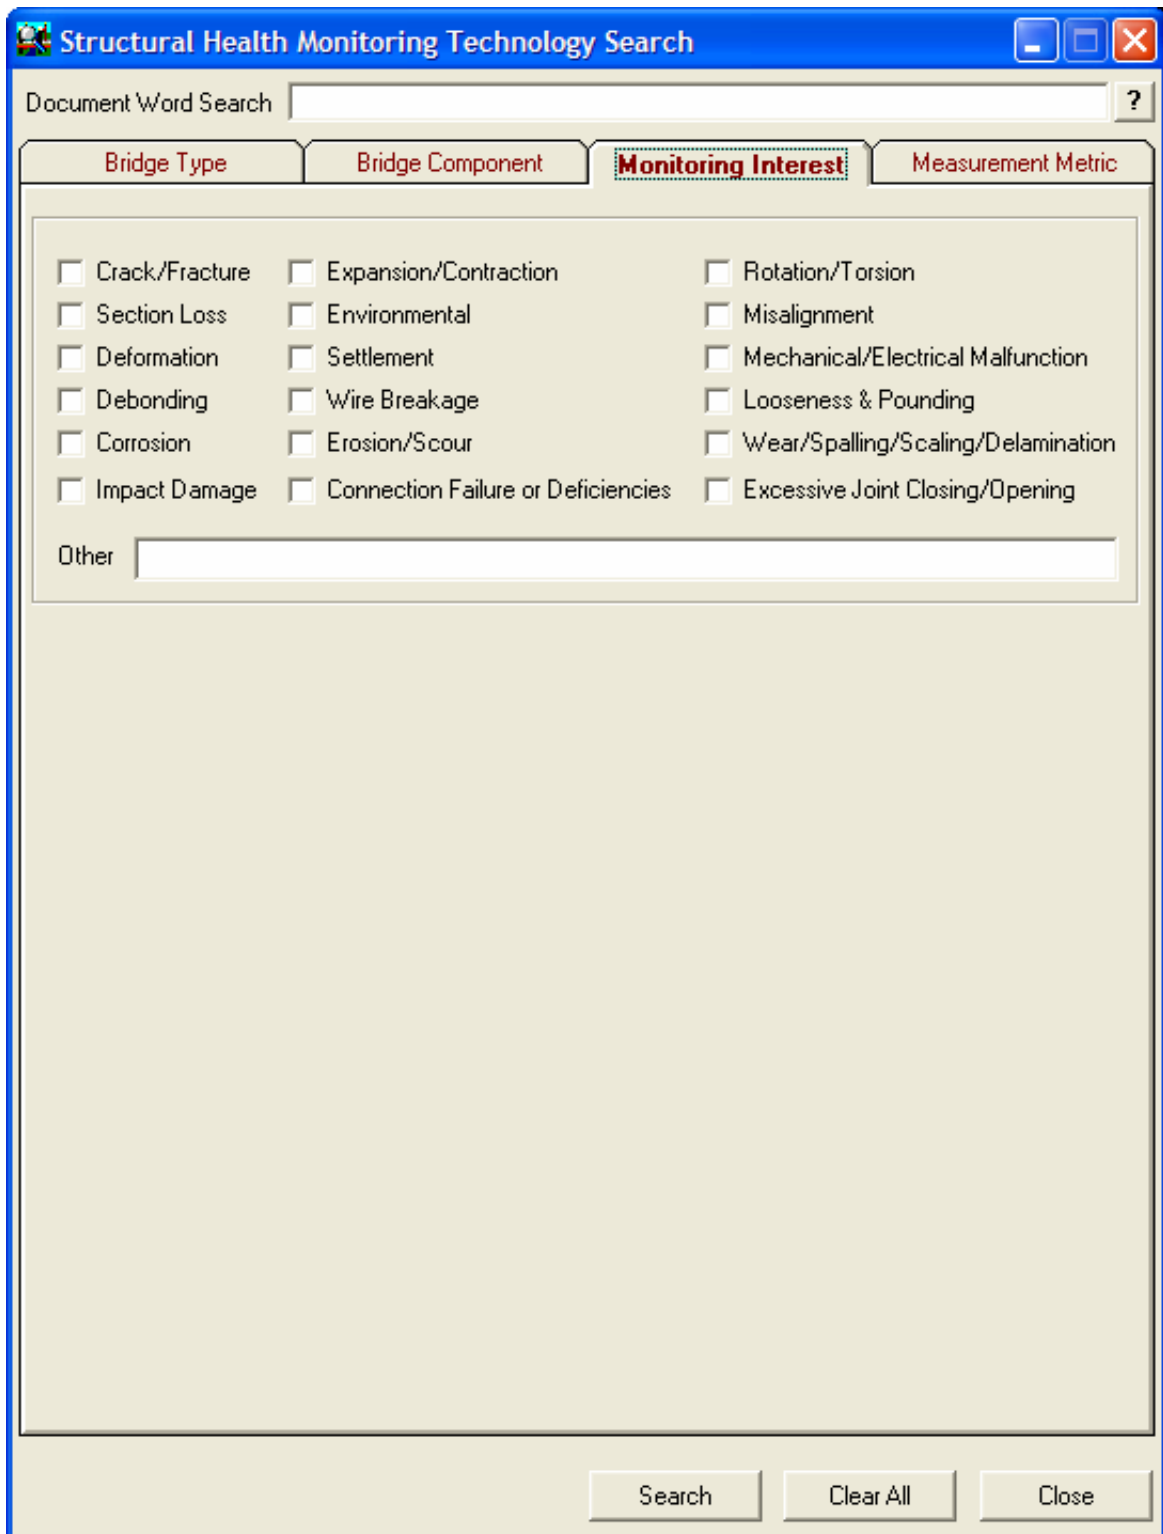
Structural Health Monitoring Technology Search

Document Word Search ?

Bridge Type | Bridge Component | Monitoring Interest | Measurement Metric

Crack/Fracture
Section Loss
Deformation
Debonding
Corrosion
Impact Damage

Expansion/Contraction
Environmental
Settlement
Wire Breakage
Erosion/Scour
Connection Failure or Deficiencies

Rotation/Torsion
Misalignment
Mechanical/Electrical Malfunction
Looseness & Pounding
Wear/Spalling/Scaling/Delamination
Excessive Joint Closing/Opening

Other

Search Clear All Close